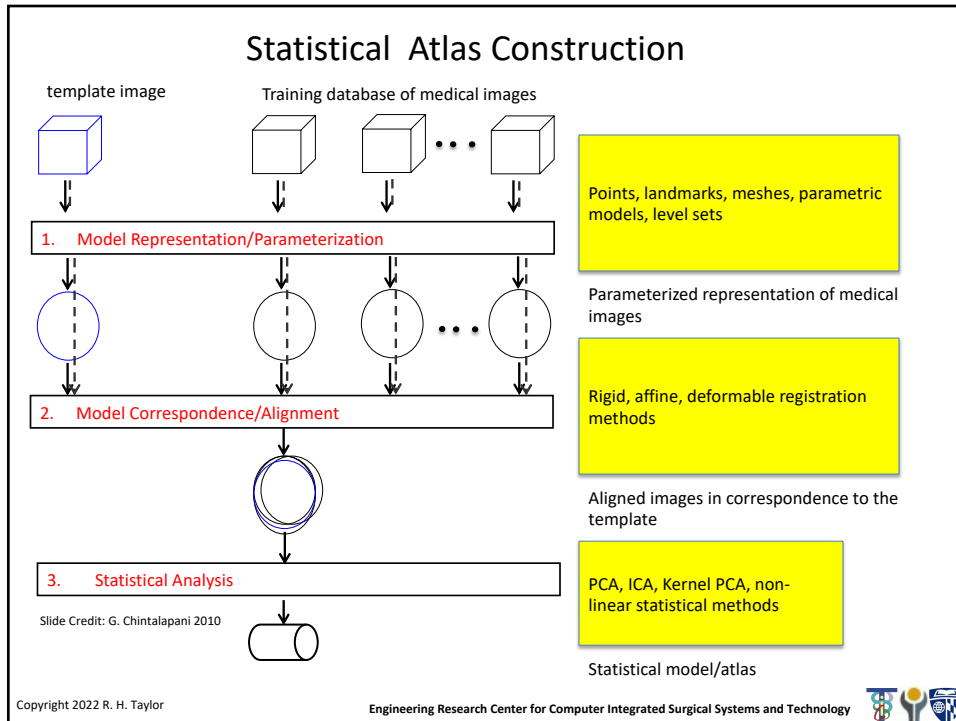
Statistical Atlas Construction

template image

Training database of medical images

• • •

Points, landmarks, meshes, parametric models, level sets

1. Model Representation/Parameterization

• • •

Parameterized representation of medical images

Rigid, affine, deformable registration methods

2. Model Correspondence/Alignment

Aligned images in correspondence to the template

3. Statistical Analysis

PCA, ICA, Kernel PCA, non-linear statistical methods

Slide Credit: G. Chintalapani 2010

Statistical model/atlas

Copyright 2022 R. H. Taylor

Engineering Research Center for Computer Integrated Surgical Systems and Technology